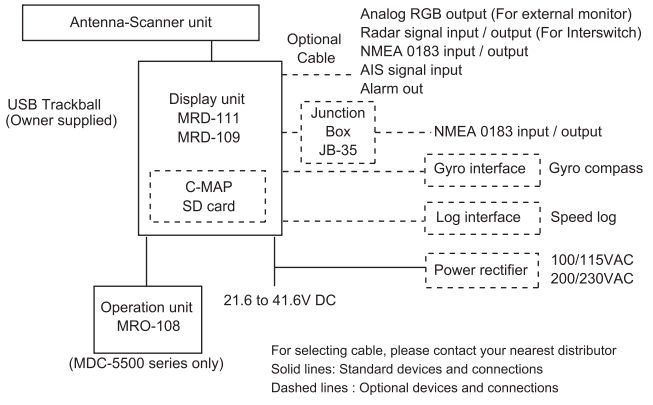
Antenna-Scanner unit

Optional Cable

Analog RGB output (For external monitor)
Radar signal input / output (For Interswitch)
NMEA 0183 input / output
AIS signal input
Alarm out

USB Trackball
(Owner supplied)

Display unit
MRD-111
MRD-109

Junction Box
JB-35

NMEA 0183 input / output

C-MAP
SD card

Gyro interface

Gyro compass

Log interface

Speed log

Power rectifier

100/115VAC
200/230VAC

Operation unit
MRO-108

21.6 to 41.6V DC

(MDC-5500 series only)

For selecting cable, please contact your nearest distributor
Solid lines: Standard devices and connections
Dashed lines : Optional devices and connections